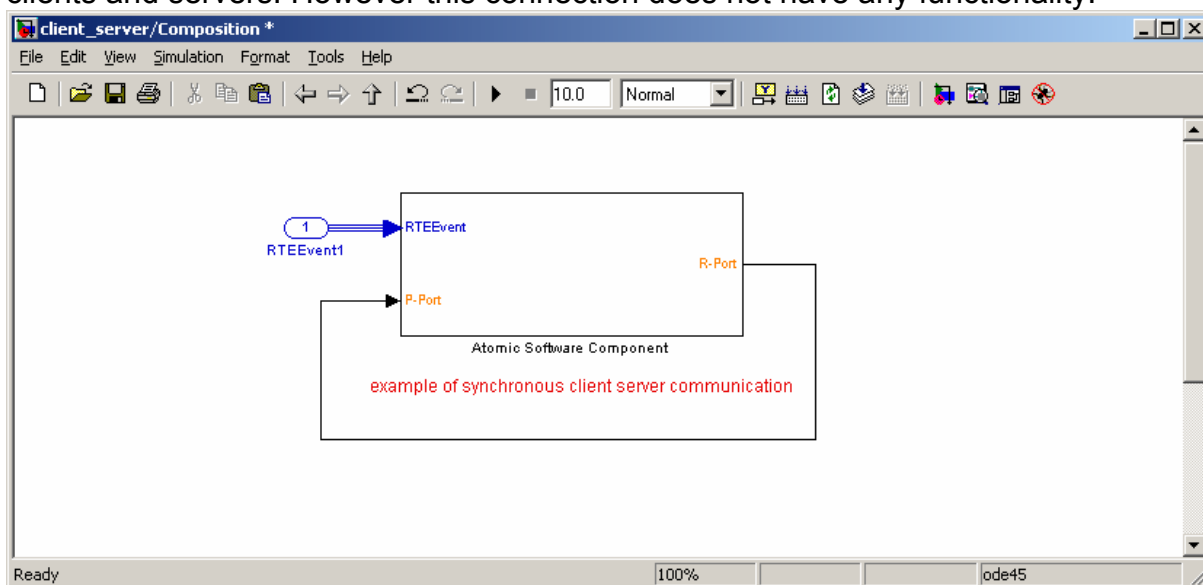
clients and servers. However this connection does not have any functionality.

client_server/Composition *

File Edit View Simulation Format Tools Help

10.0 Normal

1
RTEEvent1
RTEEvent
P-Port
R-Port
Atomic Software Component

example of synchronous client server communication

Ready 100% ode45